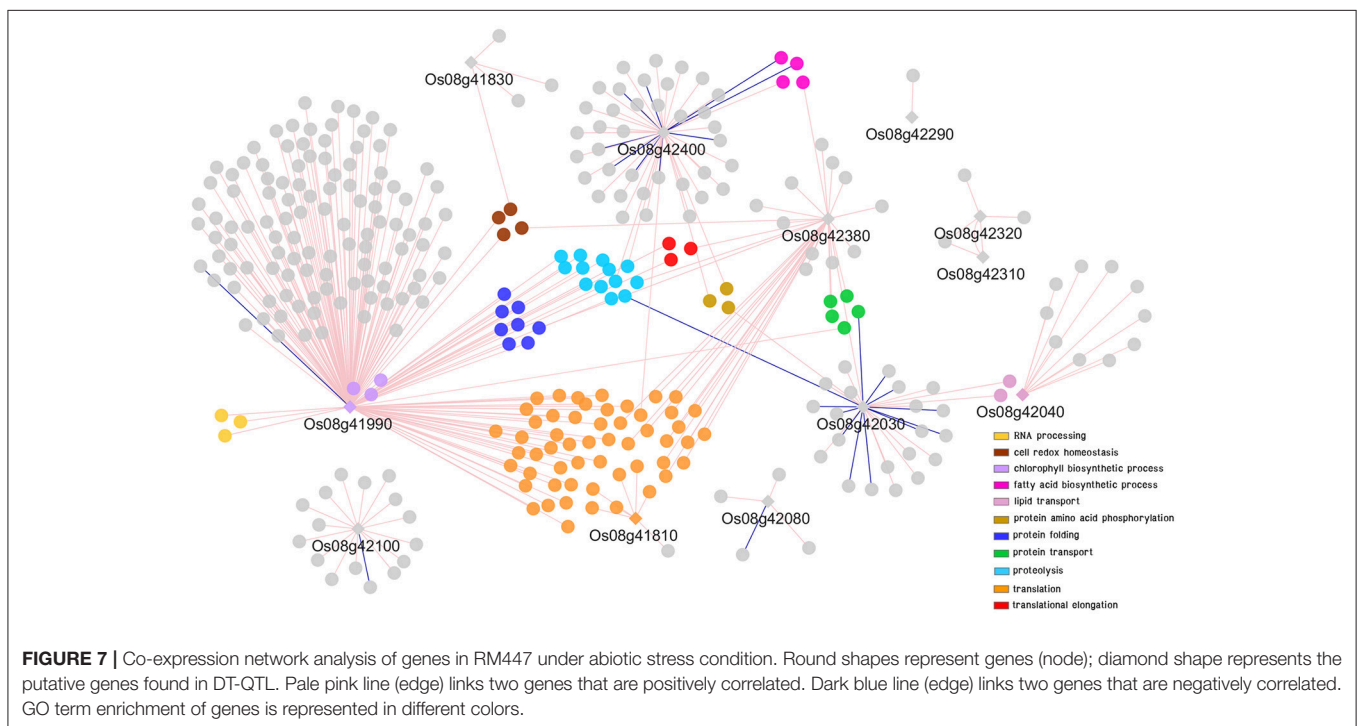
Os08g41830

Os08g42400

Os08g42290

Os08g42380

Os08g42320

Os08g42310

Os08g41990

Os08g42030

Os08g42040

Os08g42080

Os08g41810

Os08g42100

RNA processing
cell redox homeostasis
chlorophyll biosynthetic process
fatty acid biosynthetic process
lipid transport
protein amino acid phosphorylation
protein folding
protein transport
proteolysis
translation
translational elongation

**FIGURE 7 |** Co-expression network analysis of genes in RM447 under abiotic stress condition. Round shapes represent genes (node); diamond shape represents the putative genes found in DT-QTL. Pale pink line (edge) links two genes that are positively correlated. Dark blue line (edge) links two genes that are negatively correlated. GO term enrichment of genes is represented in different colors.